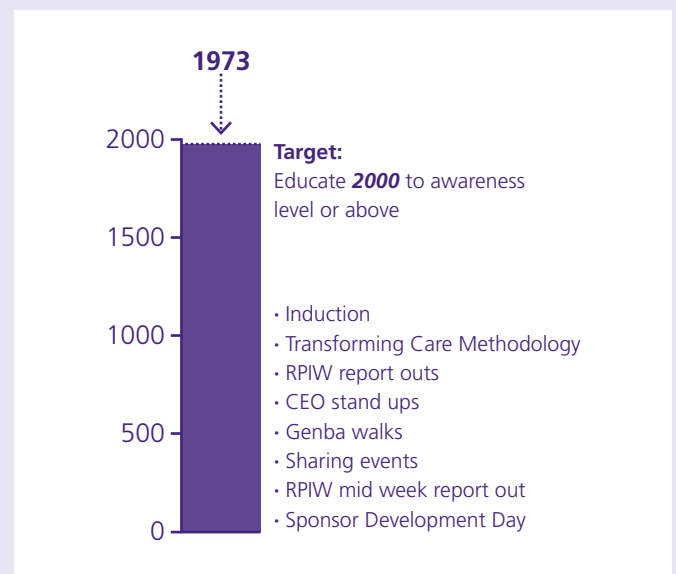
1973

2000
1500
1000
500
0

**Target:**
Educate ***2000*** to awareness level or above

• Induction
• Transforming Care Methodology
• RPIW report outs
• CEO stand ups
• Genba walks
• Sharing events
• RPIW mid week report out
• Sponsor Development Day